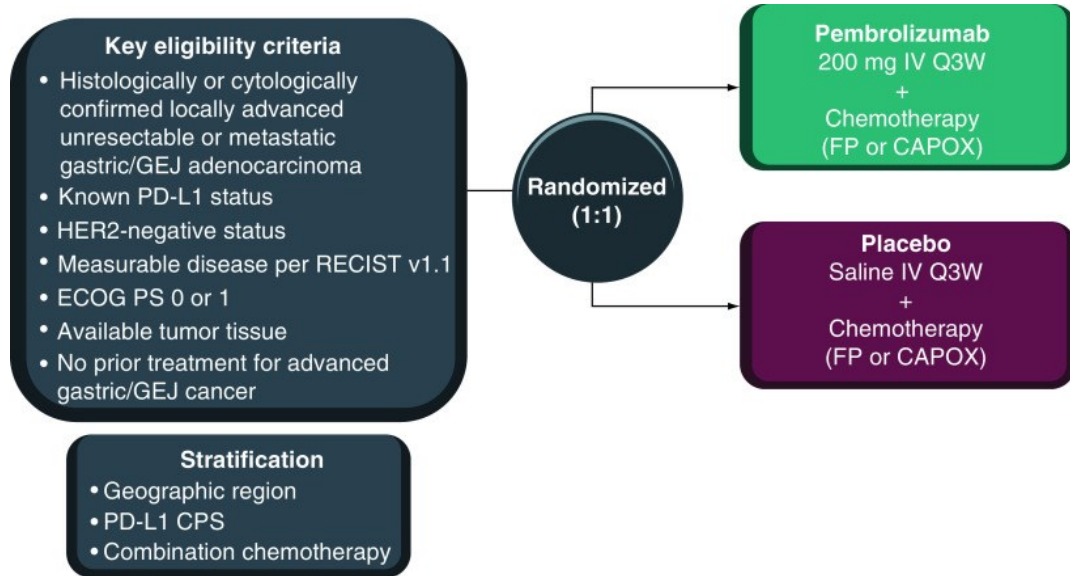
**Key eligibility criteria**
• Histologically or cytologically confirmed locally advanced unresectable or metastatic gastric/GEJ adenocarcinoma
• Known PD-L1 status
• HER2-negative status
• Measurable disease per RECIST v1.1
• ECOG PS 0 or 1
• Available tumor tissue
• No prior treatment for advanced gastric/GEJ cancer

**Stratification**
• Geographic region
• PD-L1 CPS
• Combination chemotherapy

**Randomized (1:1)**

**Pembrolizumab**
200 mg IV Q3W
+
Chemotherapy
(FP or CAPOX)

**Placebo**
Saline IV Q3W
+
Chemotherapy
(FP or CAPOX)